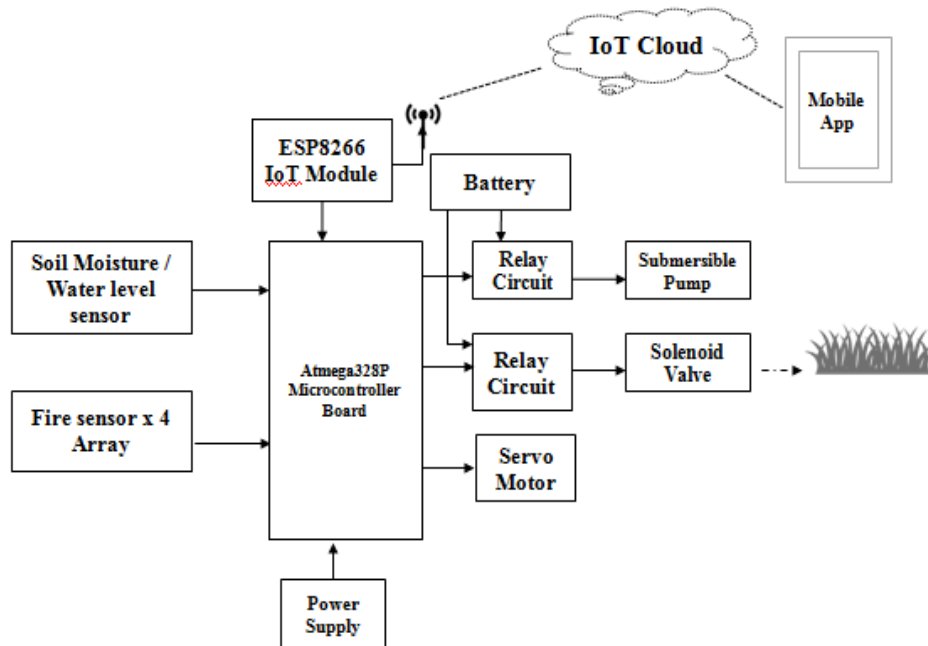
IoT Cloud

Mobile App

ESP8266 IoT Module

Battery

Soil Moisture / Water level sensor

Relay Circuit

Submersible Pump

Atmega328P Microcontroller Board

Relay Circuit

Solenoid Valve

Fire sensor x 4 Array

Servo Motor

Power Supply